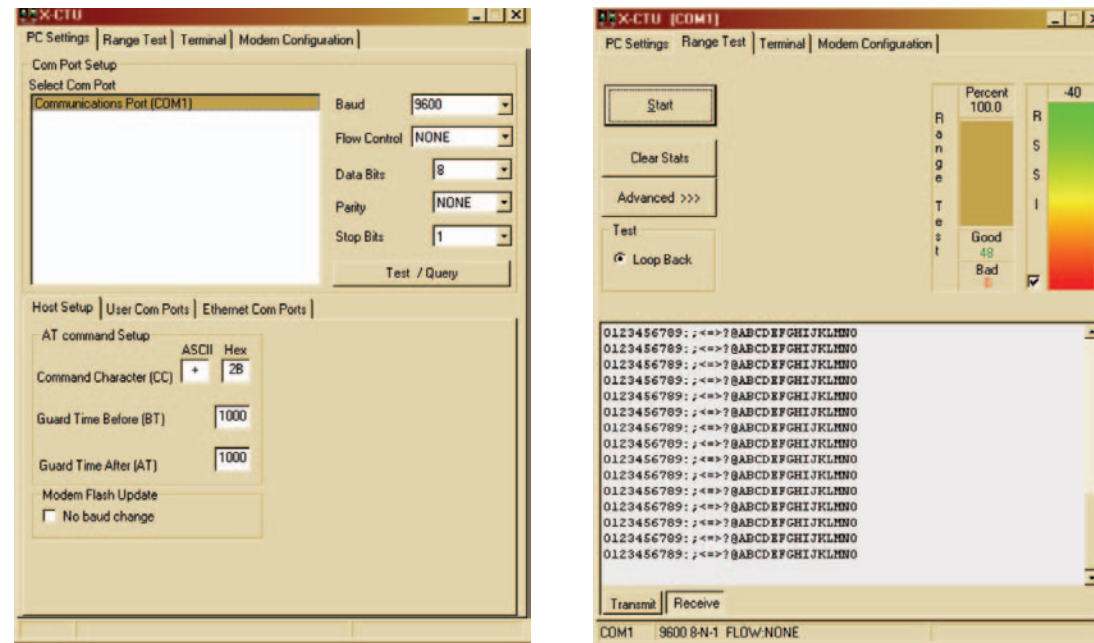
X-CTU

PC Settings | Range Test | Terminal | Modem Configuration

Com Port Setup
Select Com Port
Communications Port (COM1)

Baud 9600
Flow Control NONE
Data Bits 8
Parity NONE
Stop Bits 1
Test / Query

Host Setup | User Com Ports | Ethernet Com Ports

AT command Setup
ASCII Hex
Command Character (CC) + 2B
Guard Time Before (BT) 1000
Guard Time After (AT) 1000

Modem Flash Update
No baud change

X-CTU [COM1]

PC Settings | Range Test | Terminal | Modem Configuration

Start
Clear Stats
Advanced >>>
Test
Loop Back

Range Test
Percent
100.0
Good
48
Bad
0

RSSI
-40

0123456789:;<=>?@ABCDEFGHIJKLMNO
0123456789:;<=>?@ABCDEFGHIJKLMNO
0123456789:;<=>?@ABCDEFGHIJKLMNO
0123456789:;<=>?@ABCDEFGHIJKLMNO
0123456789:;<=>?@ABCDEFGHIJKLMNO
0123456789:;<=>?@ABCDEFGHIJKLMNO
0123456789:;<=>?@ABCDEFGHIJKLMNO
0123456789:;<=>?@ABCDEFGHIJKLMNO
0123456789:;<=>?@ABCDEFGHIJKLMNO
0123456789:;<=>?@ABCDEFGHIJKLMNO
0123456789:;<=>?@ABCDEFGHIJKLMNO
0123456789:;<=>?@ABCDEFGHIJKLMNO
0123456789:;<=>?@ABCDEFGHIJKLMNO
0123456789:;<=>?@ABCDEFGHIJKLMNO
0123456789:;<=>?@ABCDEFGHIJKLMNO

Transmit | Receive

COM1 | 9600 8-N-1 FLOW:NONE